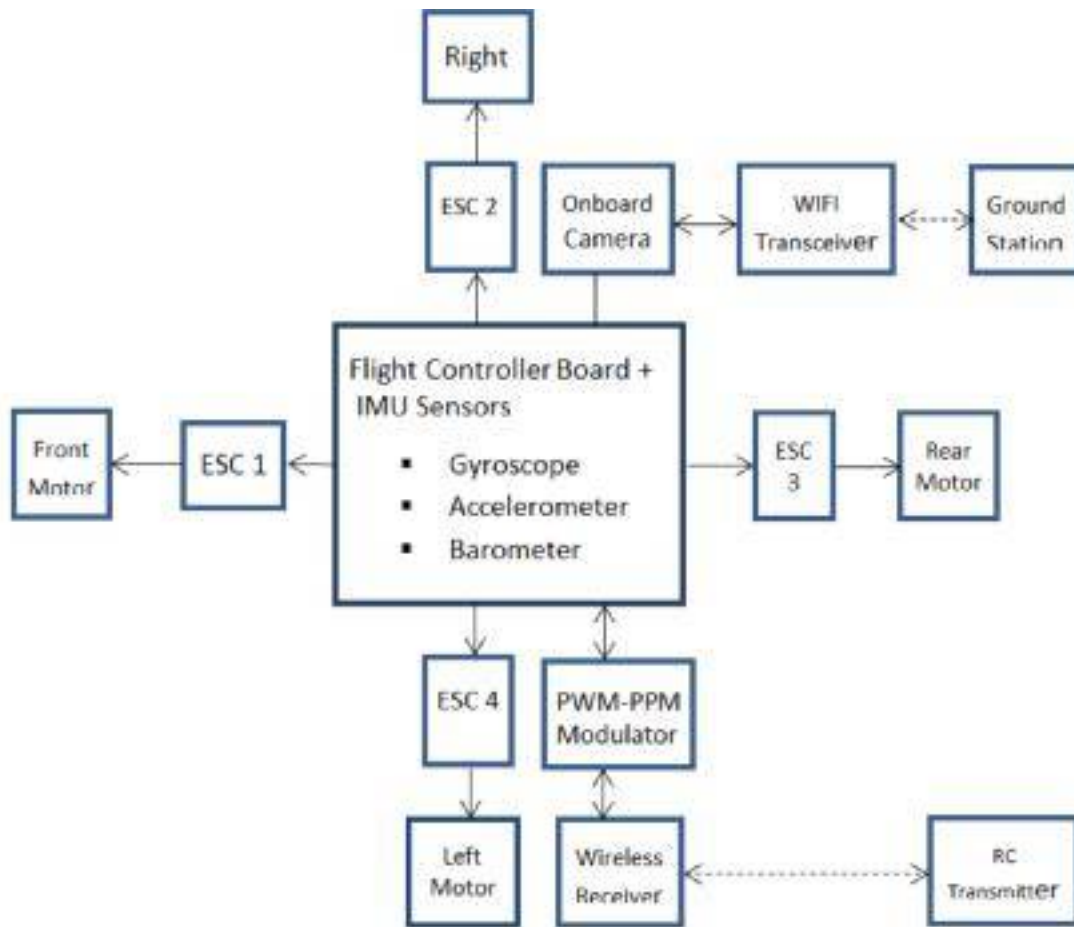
Right

ESC 2

Onboard Camera

WIFI Transceiver

Ground Station

Flight Controller Board + IMU Sensors
▪ Gyroscope
▪ Accelerometer
▪ Barometer

Front Motor

ESC 1

ESC 3

Rear Motor

ESC 4

PWM-PPM Modulator

Left Motor

Wireless Receiver

RC Transmitter